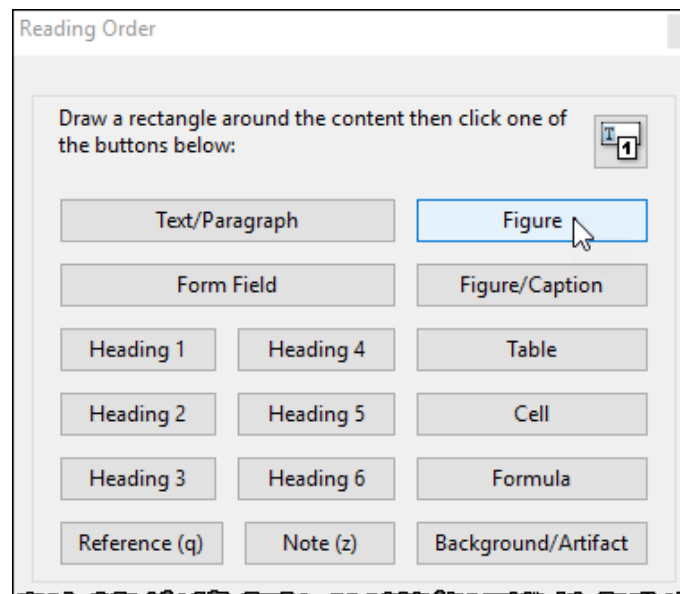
Reading Order

Draw a rectangle around the content then click one of the buttons below:

| | | |
|---|---|---|
| Text/Paragraph | | Figure |
| Form Field | | Figure/Caption |
| Heading 1 | Heading 4 | Table |
| Heading 2 | Heading 5 | Cell |
| Heading 3 | Heading 6 | Formula |
| Reference (q) | Note (z) | Background/Artifact |